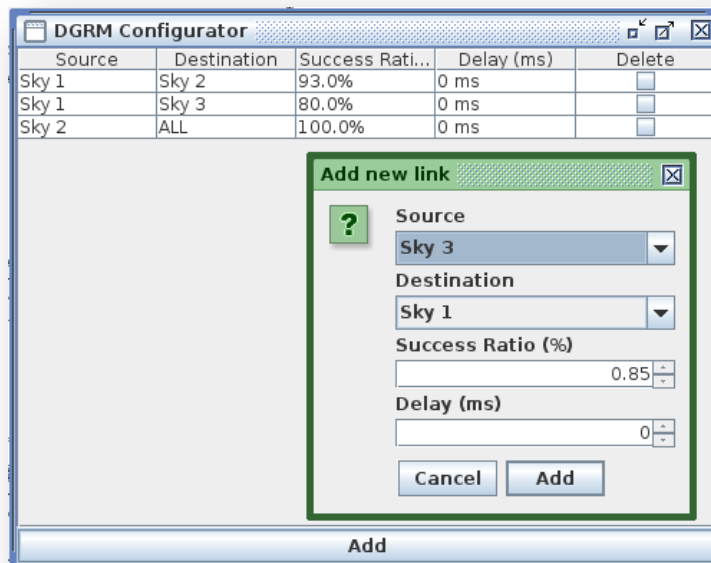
DGRM Configurator

| Source | Destination | Success Rati... | Delay (ms) | Delete |
|---|---|---|---|---|
| Sky 1 | Sky 2 | 93.0% | 0 ms | |
| Sky 1 | Sky 3 | 80.0% | 0 ms | |
| Sky 2 | ALL | 100.0% | 0 ms | |

Add new link

?

Source

Sky 3

Destination

Sky 1

Success Ratio (%)

0.85

Delay (ms)

0

Cancel Add

Add